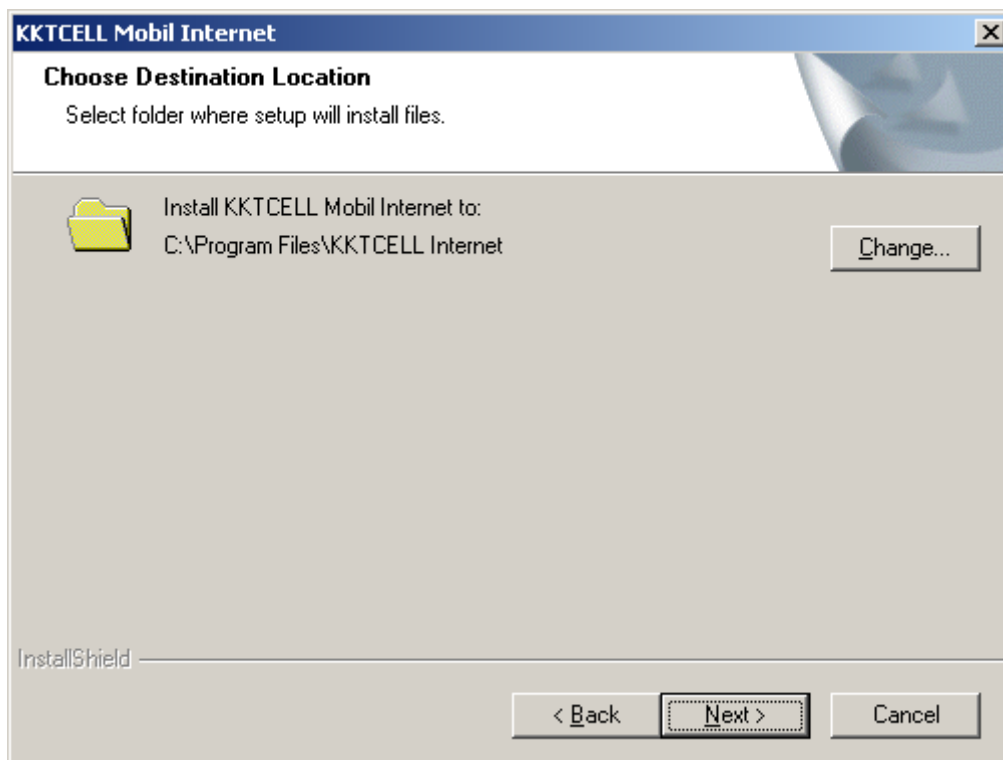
KKTCELL Mobil Internet

×

Choose Destination Location

Select folder where setup will install files.

Install KKTCELL Mobil Internet to:

C:\Program Files\KKTCELL Internet

Change...

InstallShield

< Back

Next >

Cancel